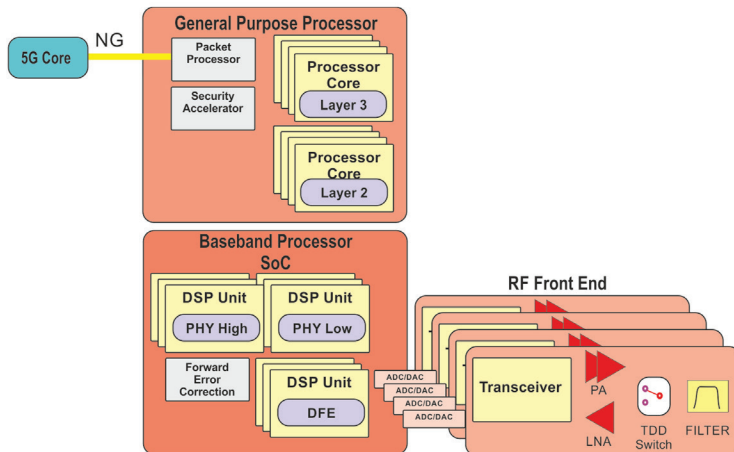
5G Core

NG

General Purpose Processor

Packet Processor

Security Accelerator

Processor Core

Layer 3

Processor Core

Layer 2

Baseband Processor SoC

DSP Unit

PHY High

DSP Unit

PHY Low

Forward Error Correction

DSP Unit

DFE

ADC/DAC

ADC/DAC

ADC/DAC

ADC/DAC

RF Front End

Transceiver

PA

LNA

TDD Switch

FILTER